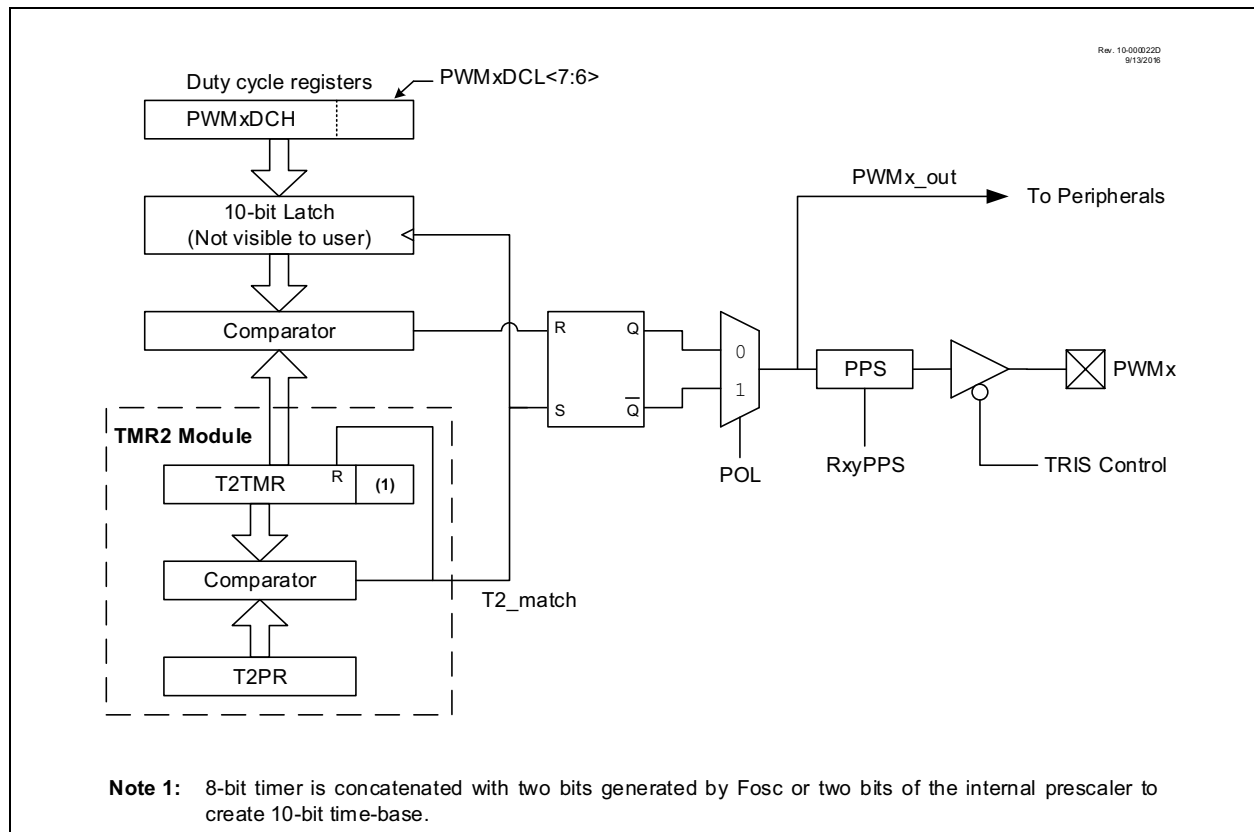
Rev. 10-000022D
9/13/2016

Duty cycle registers

PWMxDCL<7:6>

PWMxDCH

10-bit Latch
(Not visible to user)

Comparator

TMR2 Module

T2TMR

R

(1)

Comparator

T2PR

T2_match

R

Q

S

$\overline{Q}$

0

1

POL

PWMx_out

To Peripherals

PPS

RxyPPS

PWMx

TRIS Control

**Note 1:** 8-bit timer is concatenated with two bits generated by Fosc or two bits of the internal prescaler to create 10-bit time-base.